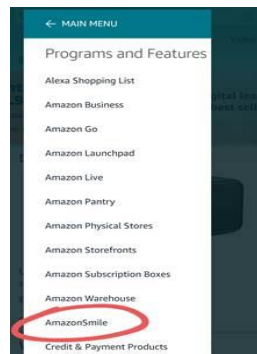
← MAIN MENU

Programs and Features

Alexa Shopping List

Amazon Business

Amazon Go

Amazon Launchpad

Amazon Live

Amazon Pantry

Amazon Physical Stores

Amazon Storefronts

Amazon Subscription Boxes

Amazon Warehouse

AmazonSmile

Credit & Payment Products